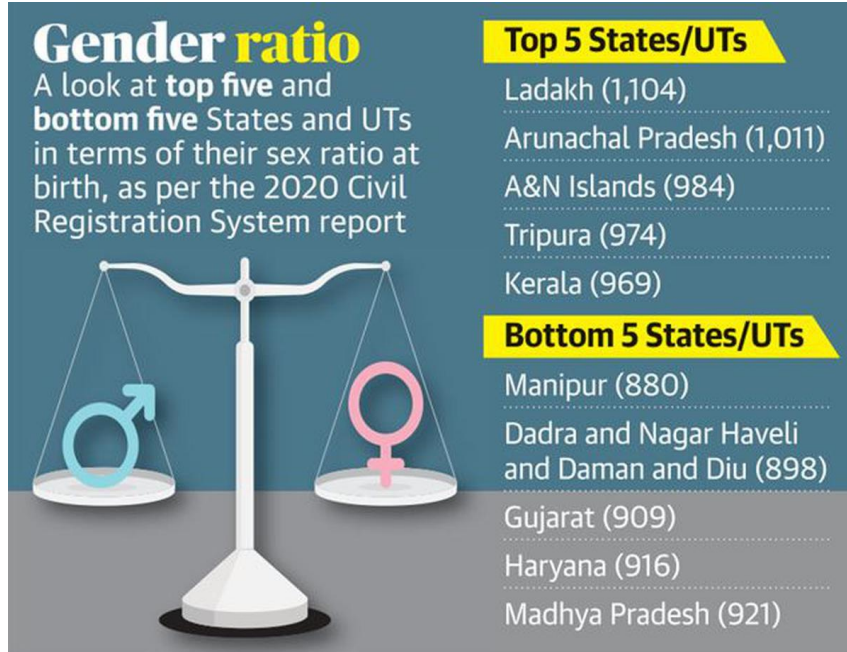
Gender ratio

A look at top five and bottom five States and UTs in terms of their sex ratio at birth, as per the 2020 Civil Registration System report

Top 5 States/UTs

Ladakh (1,104)

Arunachal Pradesh (1,011)

A&N Islands (984)

Tripura (974)

Kerala (969)

Bottom 5 States/UTs

Manipur (880)

Dadra and Nagar Haveli and Daman and Diu (898)

Gujarat (909)

Haryana (916)

Madhya Pradesh (921)